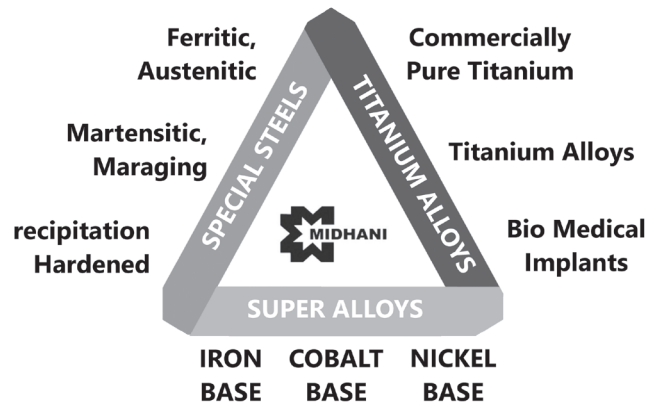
Ferritic, Austenitic

Martensitic, Maraging

recipitation Hardened

SPECIAL STEELS

TITANIUM ALLOYS

Commercially Pure Titanium

Titanium Alloys

Bio Medical Implants

MIDHANI

SUPER ALLOYS

IRON BASE

COBALT BASE

NICKEL BASE